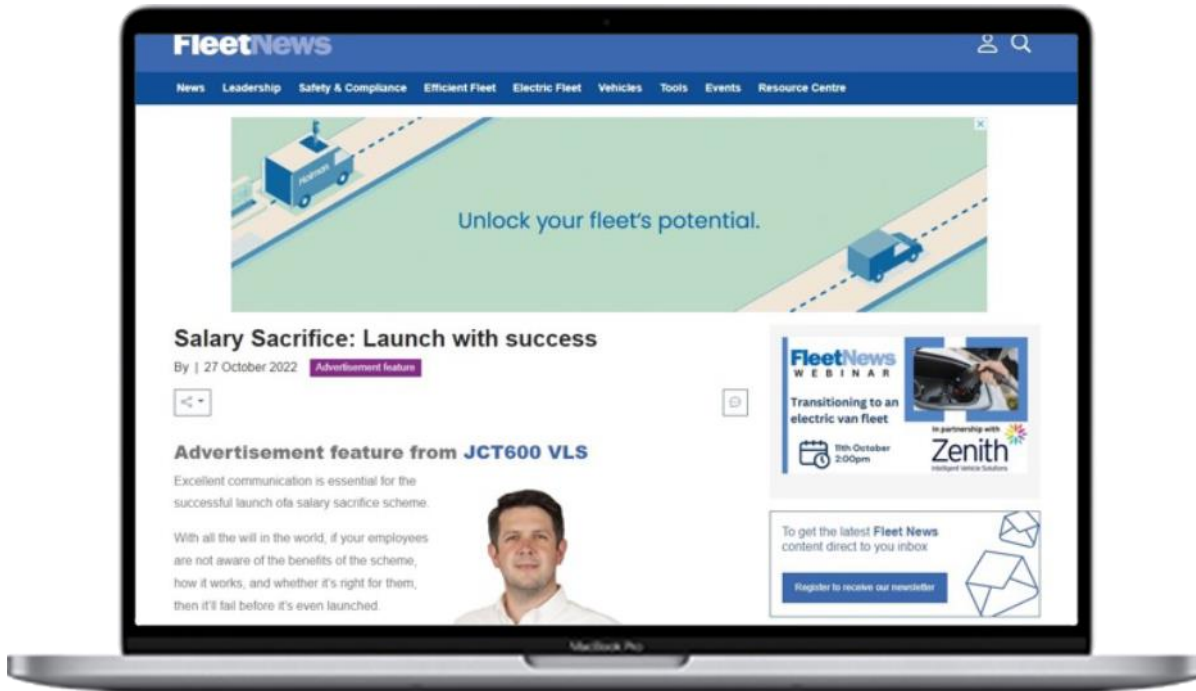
FleetNews

News Leadership Safety & Compliance Efficient Fleet Electric Fleet Vehicles Tools Events Resource Centre

Unlock your fleet's potential.

Salary Sacrifice: Launch with success

By | 27 October 2022 Advertisement feature

Advertisement feature from JCT600 VLS

Excellent communication is essential for the successful launch ofa salary sacrifice scheme.

With all the will in the world, if your employees are not aware of the benefits of the scheme, how it works, and whether it's right for them, then it'll fail before it's even launched.

FleetNews WEBINAR

Transitioning to an electric van fleet

11th October 2:00pm

In partnership with Zenith Intelligent Vehicle Solutions

To get the latest Fleet News content direct to you inbox

Register to receive our newsletter

MacBook Pro